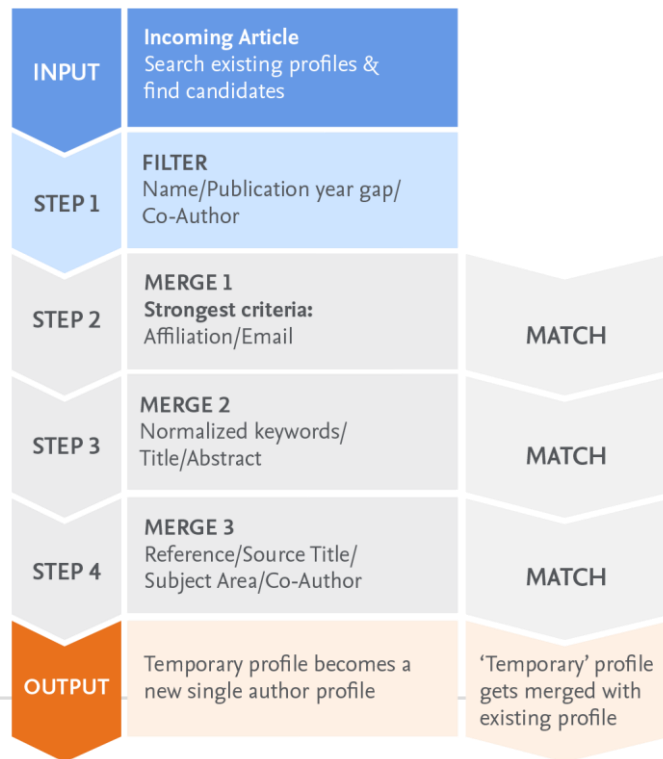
INPUT

Incoming Article
Search existing profiles & find candidates

STEP 1

FILTER
Name/Publication year gap/ Co-Author

STEP 2

MERGE 1
Strongest criteria:
Affiliation/Email

MATCH

STEP 3

MERGE 2
Normalized keywords/ Title/Abstract

MATCH

STEP 4

MERGE 3
Reference/Source Title/ Subject Area/Co-Author

MATCH

OUTPUT

Temporary profile becomes a new single author profile

'Temporary' profile gets merged with existing profile